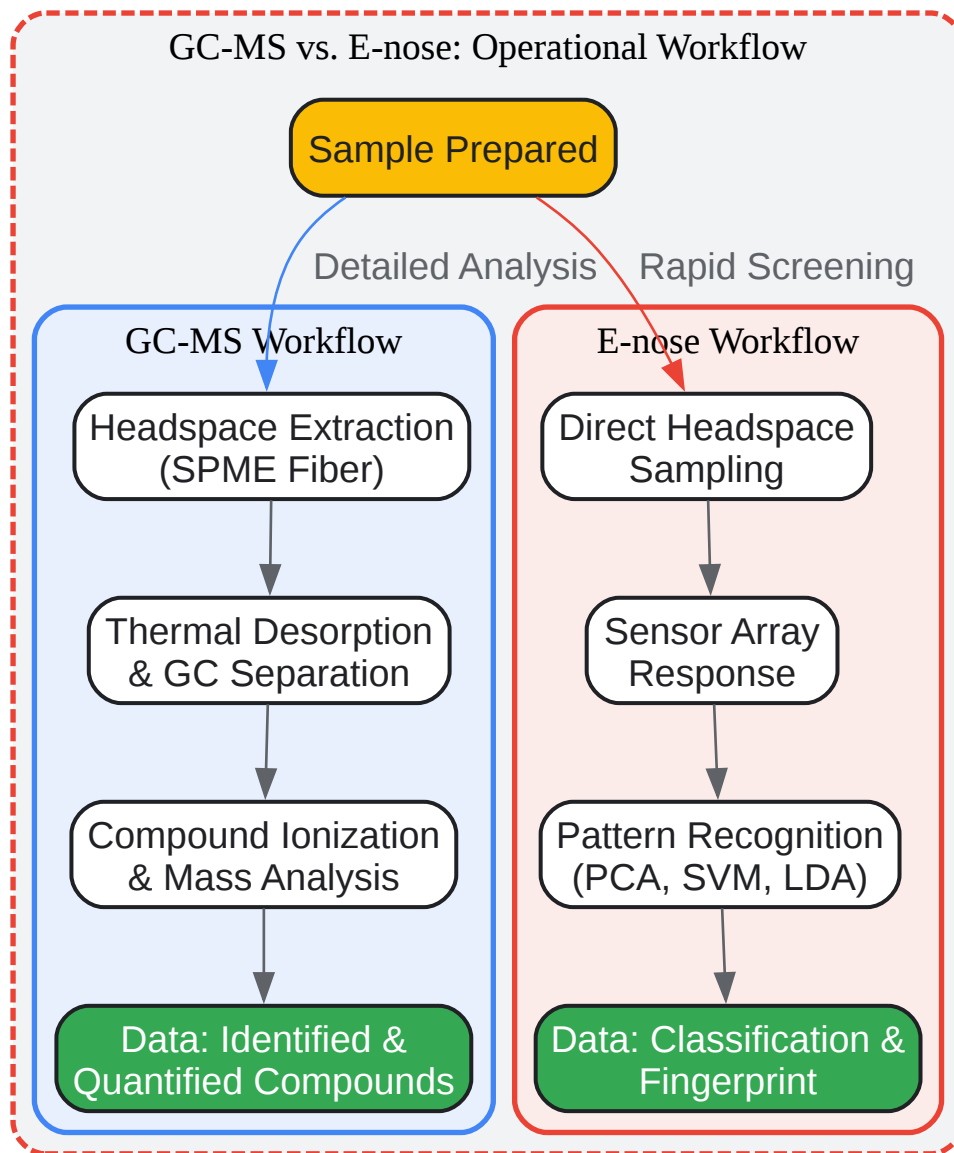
GC-MS vs. E-nose: Operational Workflow

Sample Prepared

Detailed Analysis

Rapid Screening

GC-MS Workflow

Headspace Extraction (SPME Fiber)

Thermal Desorption & GC Separation

Compound Ionization & Mass Analysis

Data: Identified & Quantified Compounds

E-nose Workflow

Direct Headspace Sampling

Sensor Array Response

Pattern Recognition (PCA, SVM, LDA)

Data: Classification & Fingerprint